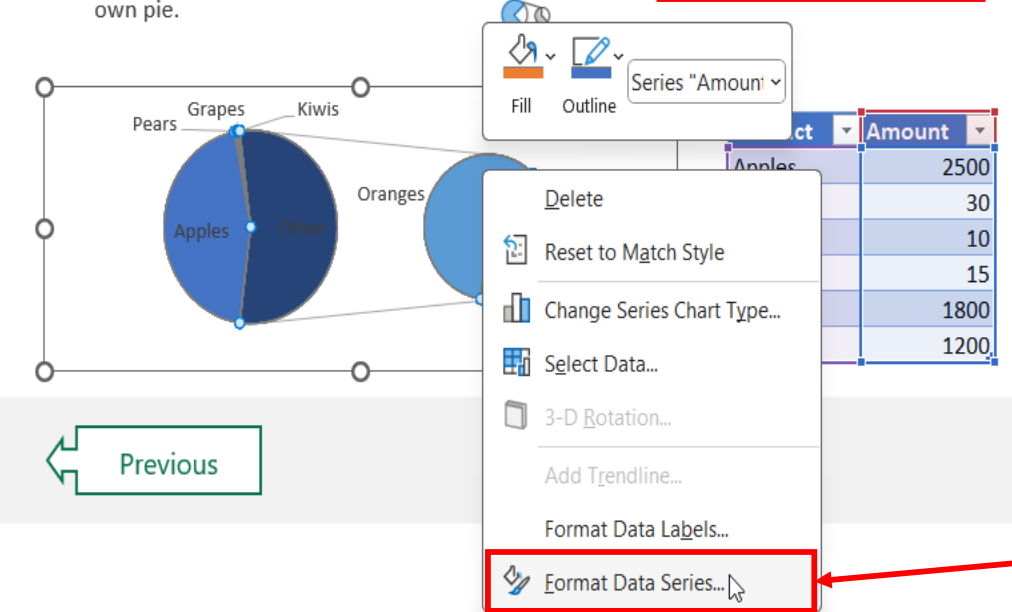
own pie.

Fill Outline Series "Amount

Pears Grapes Kiwis

Apples Other

Oranges

| ct | Amount |
|---|---|
| Apples | 2500 |
| | 30 |
| | 10 |
| | 15 |
| | 1800 |
| | 1200 |

Delete
Reset to Match Style
Change Series Chart Type...
Select Data...
3-D Rotation...
Add Trendline...
Format Data Labels...
Format Data Series...

Previous